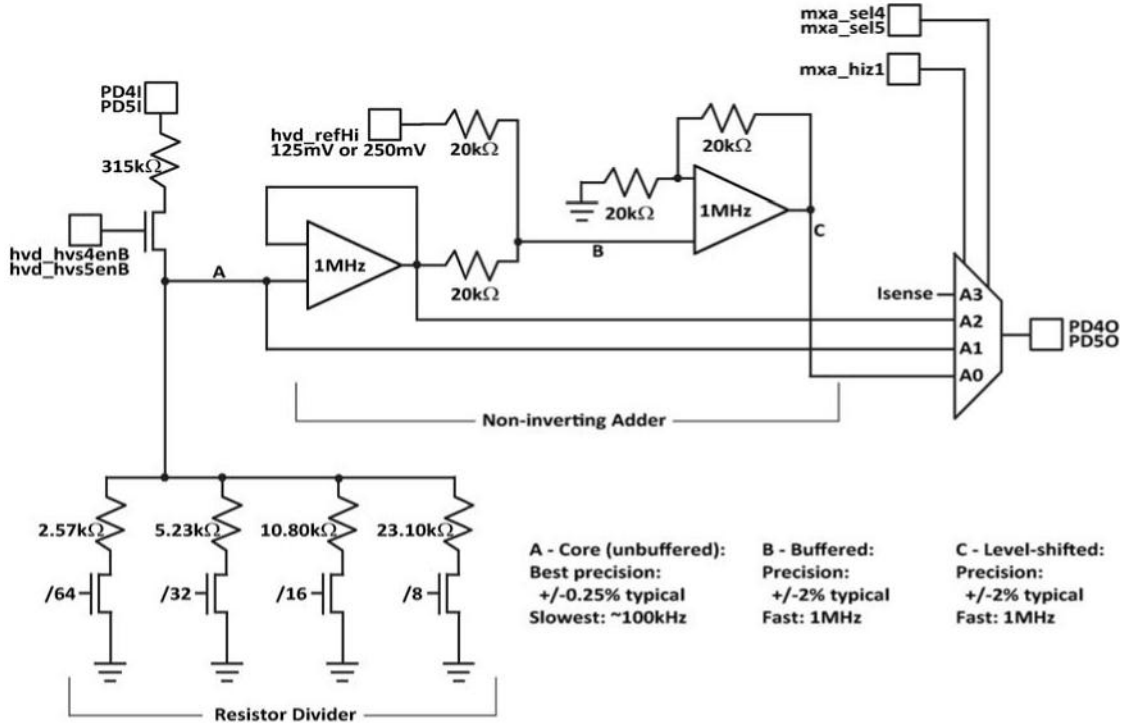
mxa_sel4
mxa_sel5

mxa_hiz1

PD4I
PD5I

315k$\Omega$

hvd_refHi
125mV or 250mV

20k$\Omega$

20k$\Omega$

20k$\Omega$

1MHz

hvd_hvs4enB
hvd_hvs5enB

A

1MHz

B

C

20k$\Omega$

Isense

A3

A2

A1

A0

PD4O
PD5O

Non-inverting Adder

2.57k$\Omega$

5.23k$\Omega$

10.80k$\Omega$

23.10k$\Omega$

/64

/32

/16

/8

A - Core (unbuffered):
Best precision:
+/-0.25% typical
Slowest: ~100kHz

B - Buffered:
Precision:
+/-2% typical
Fast: 1MHz

C - Level-shifted:
Precision:
+/-2% typical
Fast: 1MHz

Resistor Divider